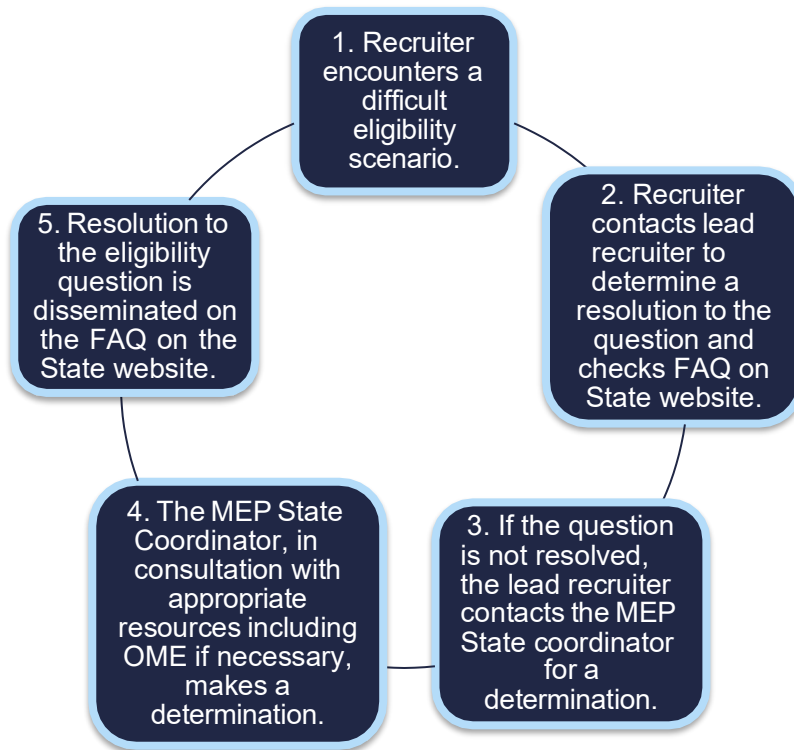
1. Recruiter encounters a difficult eligibility scenario.

2. Recruiter contacts lead recruiter to determine a resolution to the question and checks FAQ on State website.

3. If the question is not resolved, the lead recruiter contacts the MEP State coordinator for a determination.

4. The MEP State Coordinator, in consultation with appropriate resources including OME if necessary, makes a determination.

5. Resolution to the eligibility question is disseminated on the FAQ on the State website.